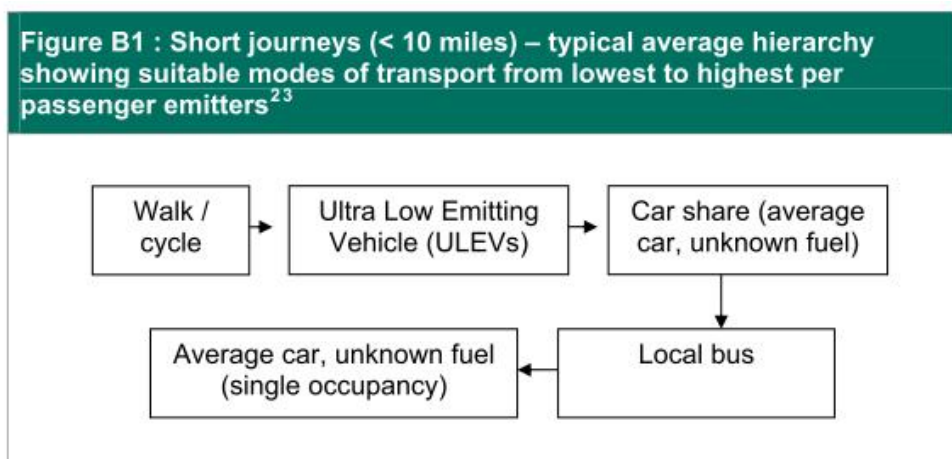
Figure B1 : Short journeys (< 10 miles) – typical average hierarchy showing suitable modes of transport from lowest to highest per passenger emitters$^{23}$

Walk / cycle

Ultra Low Emitting Vehicle (ULEVs)

Car share (average car, unknown fuel)

Local bus

Average car, unknown fuel (single occupancy)